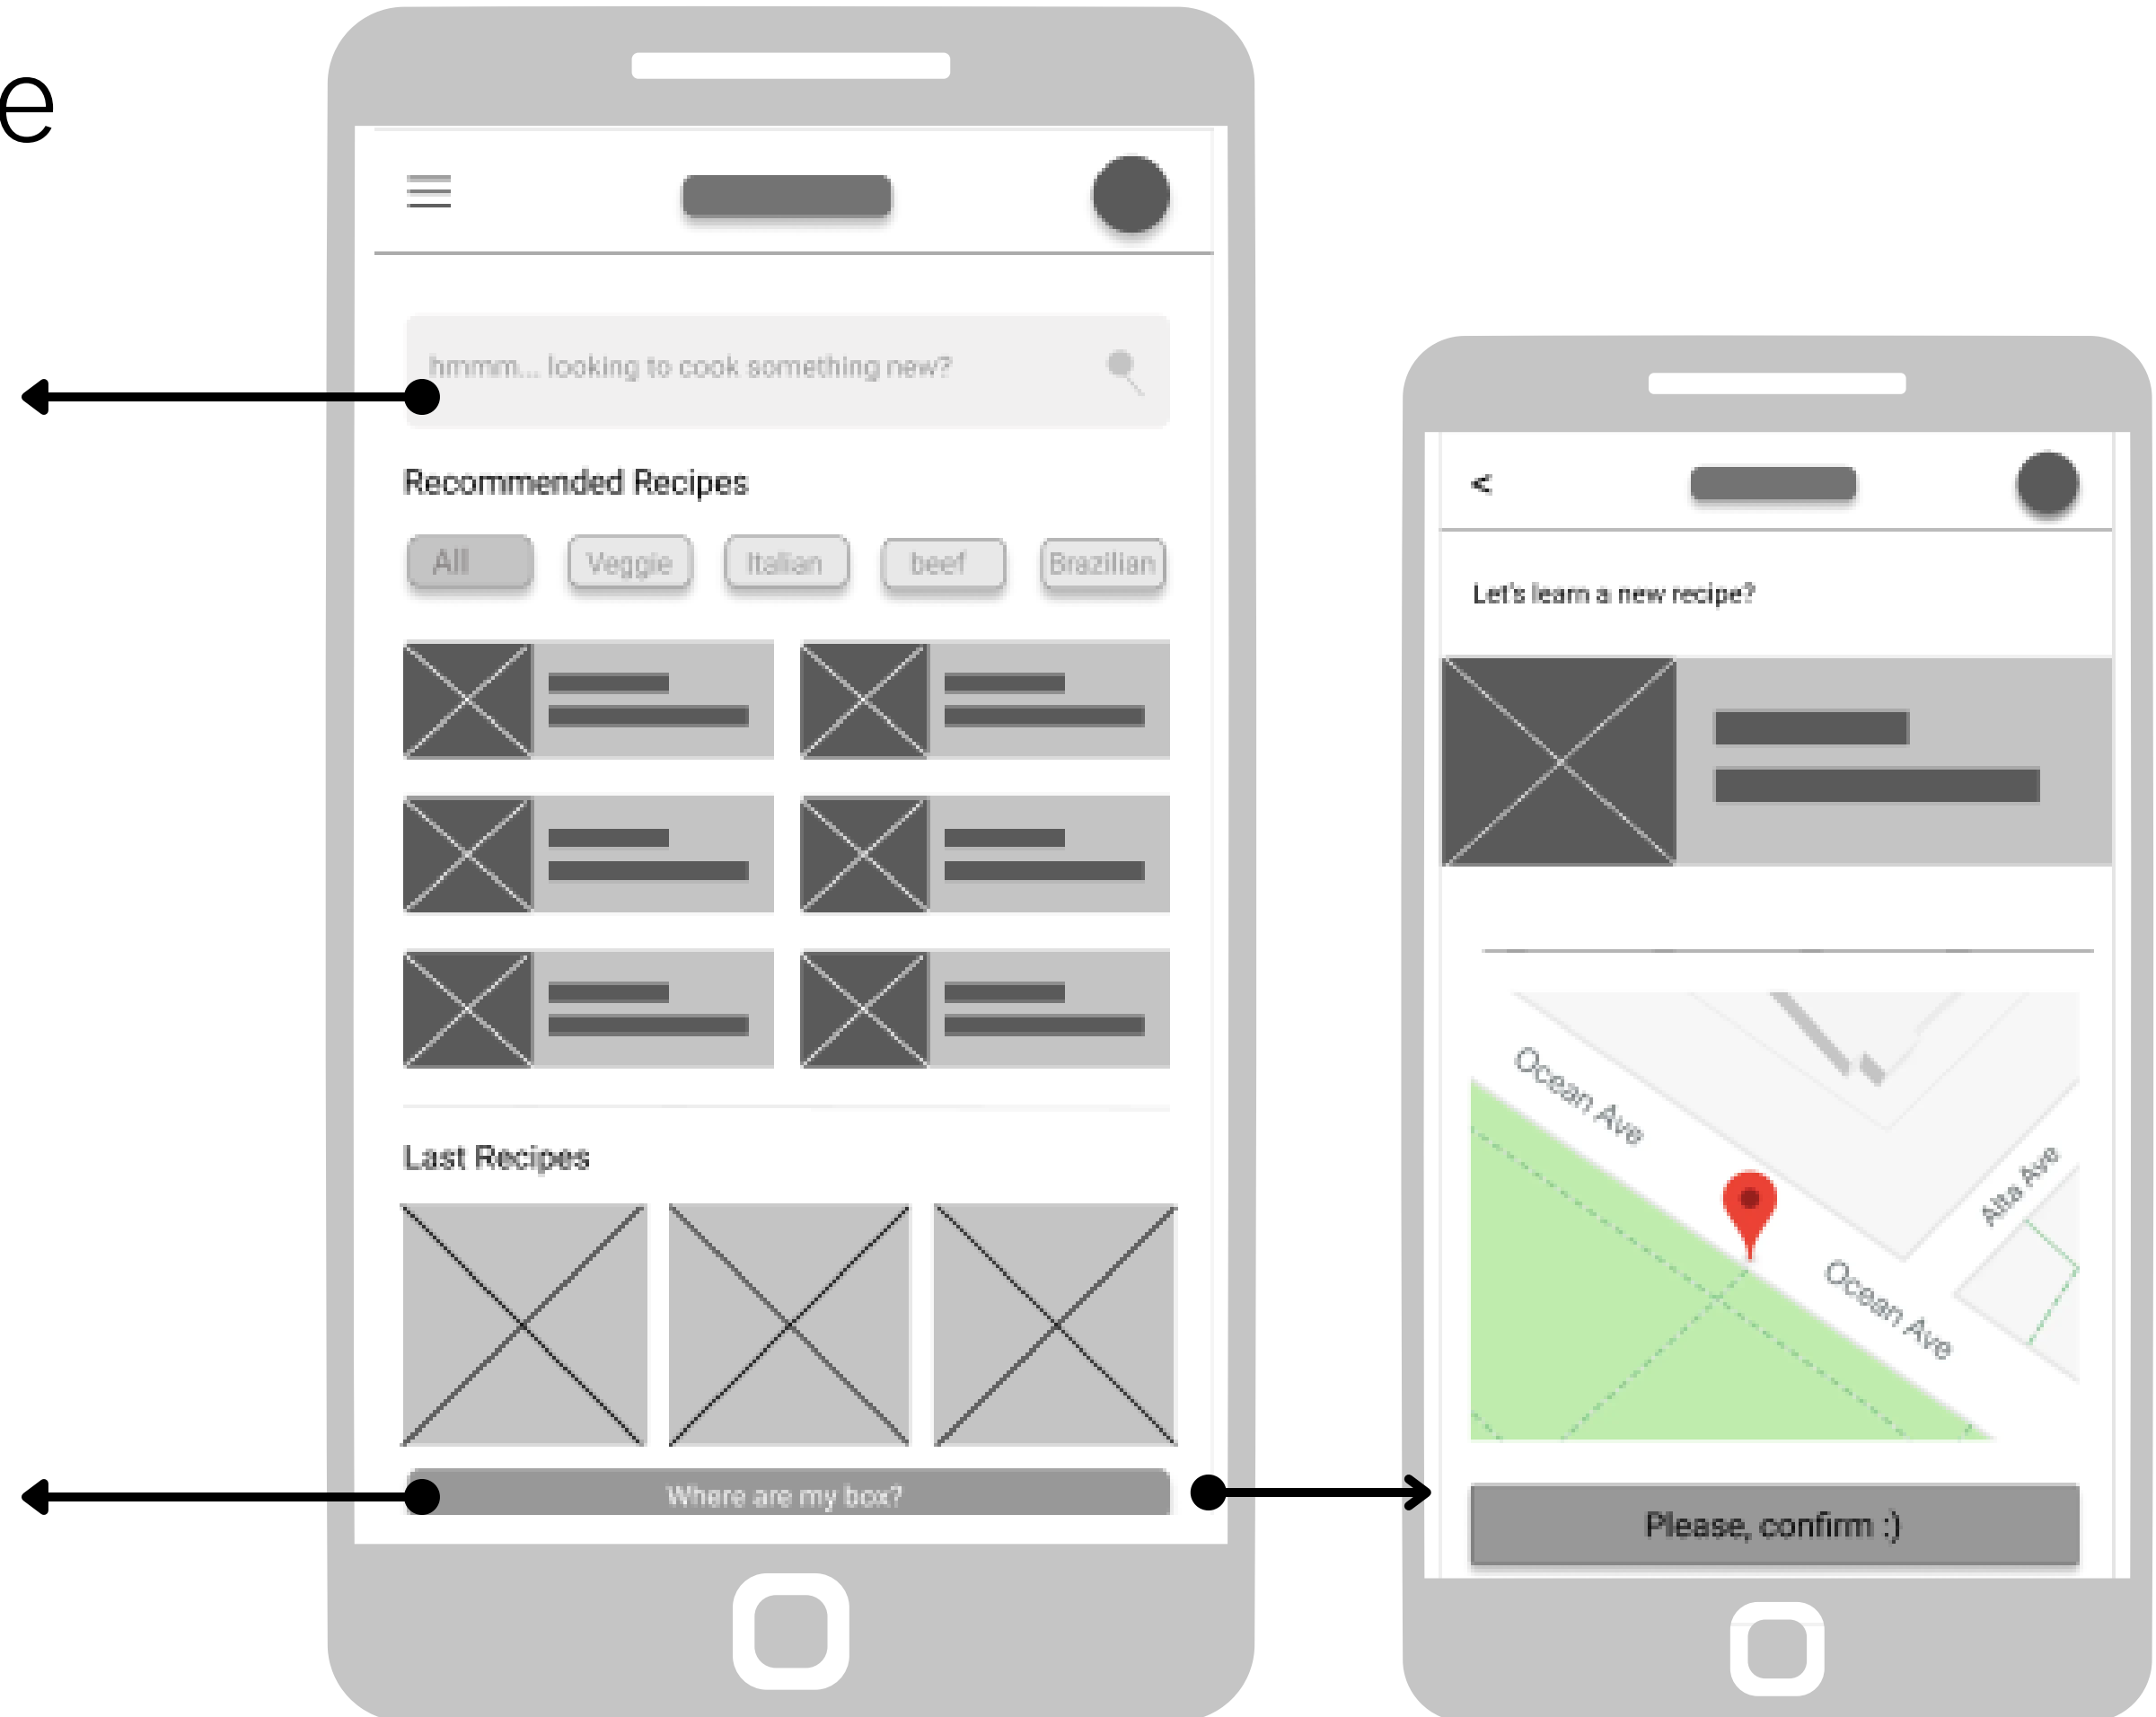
e

hmmm... looking to cook something new?

Recommended Recipes

All Veggie Italian beef Brazilian

Last Recipes

Where are my box?

<

Let's learn a new recipe?

Ocean Ave

Alta Ave

Ocean Ave

Please, confirm :)